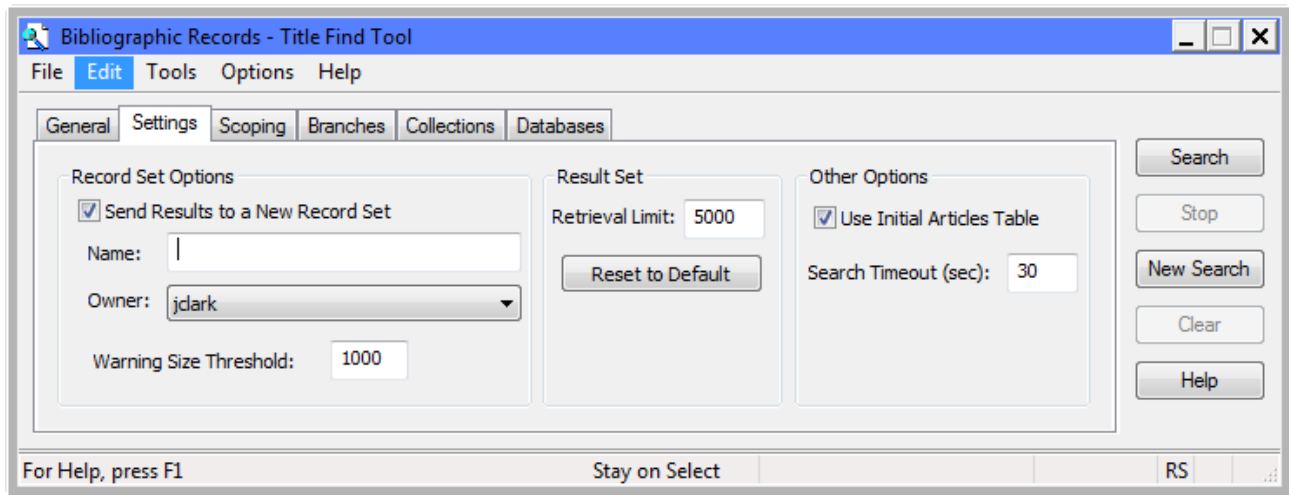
Bibliographic Records - Title Find Tool

File Edit Tools Options Help

General Settings Scoping Branches Collections Databases

Record Set Options
Send Results to a New Record Set
Name:
Owner: jclark
Warning Size Threshold: 1000

Result Set
Retrieval Limit: 5000
Reset to Default

Other Options
Use Initial Articles Table
Search Timeout (sec): 30

Search
Stop
New Search
Clear
Help

For Help, press F1 Stay on Select RS